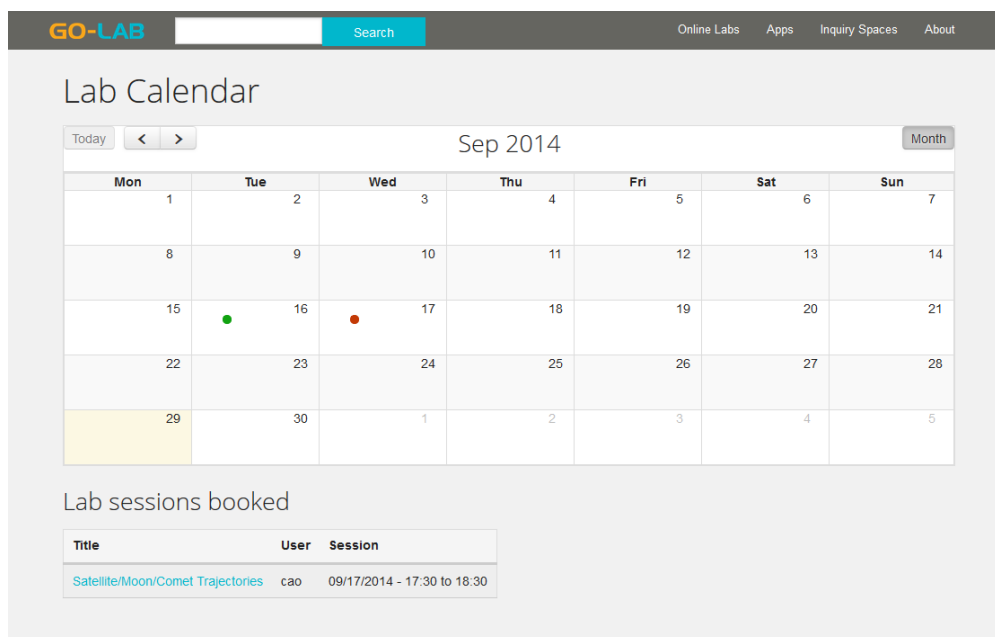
GO-LAB Search Online Labs Apps Inquiry Spaces About

Lab Calendar

Today < > Sep 2014 Month

| Mon | Tue | Wed | Thu | Fri | Sat | Sun |
|---|---|---|---|---|---|---|
| 1 | 2 | 3 | 4 | 5 | 6 | 7 |
| 8 | 9 | 10 | 11 | 12 | 13 | 14 |
| 15 | 16 | 17 | 18 | 19 | 20 | 21 |
| 22 | 23 | 24 | 25 | 26 | 27 | 28 |
| 29 | 30 | 1 | 2 | 3 | 4 | 5 |

Lab sessions booked

| Title | User | Session |
|---|---|---|
| Satellite/Moon/Comet Trajectories | cao | 09/17/2014 - 17:30 to 18:30 |